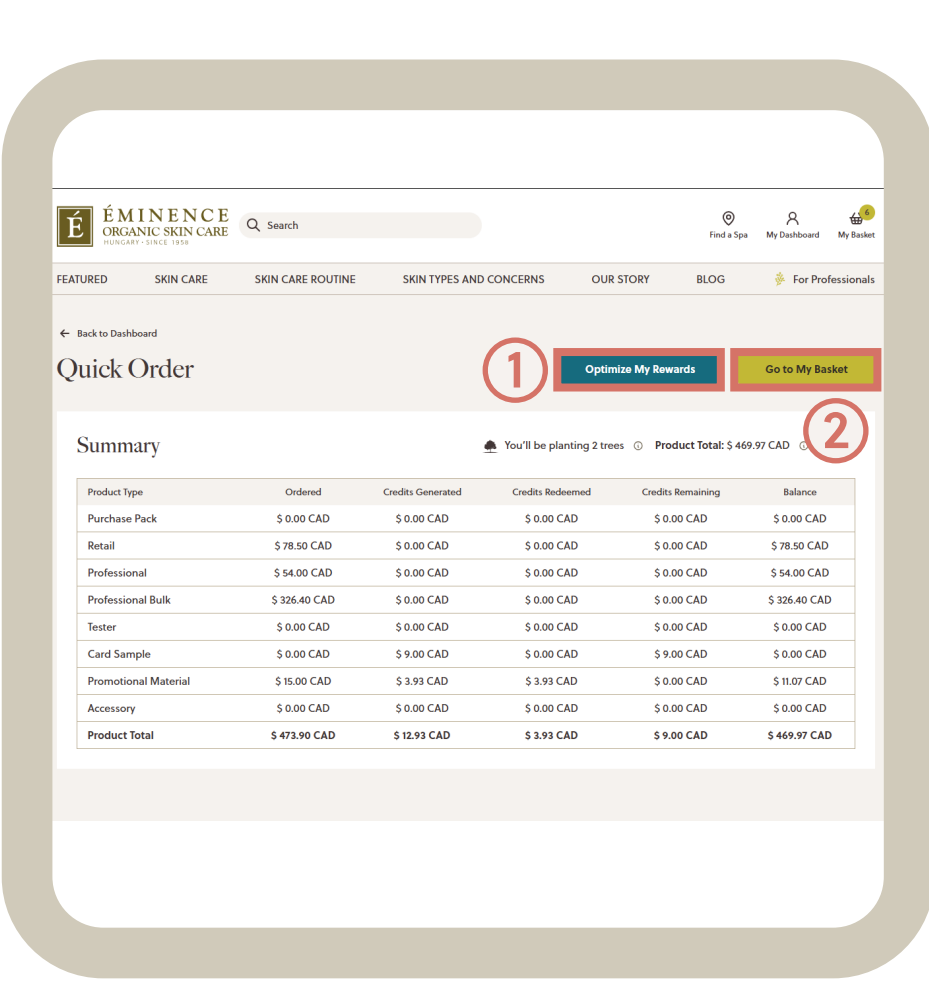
É ÉMINENCE ORGANIC SKIN CARE HUNGARY · SINCE 1958

Search

Find a Spa My Dashboard 6 My Basket

FEATURED SKIN CARE SKIN CARE ROUTINE SKIN TYPES AND CONCERNS OUR STORY BLOG For Professionals

← Back to Dashboard

Quick Order

1 Optimize My Rewards

Go to My Basket

2

Summary

You'll be planting 2 trees Product Total: $ 469.97 CAD

| Product Type | Ordered | Credits Generated | Credits Redeemed | Credits Remaining | Balance |
|---|---|---|---|---|---|
| Purchase Pack | $ 0.00 CAD | $ 0.00 CAD | $ 0.00 CAD | $ 0.00 CAD | $ 0.00 CAD |
| Retail | $ 78.50 CAD | $ 0.00 CAD | $ 0.00 CAD | $ 0.00 CAD | $ 78.50 CAD |
| Professional | $ 54.00 CAD | $ 0.00 CAD | $ 0.00 CAD | $ 0.00 CAD | $ 54.00 CAD |
| Professional Bulk | $ 326.40 CAD | $ 0.00 CAD | $ 0.00 CAD | $ 0.00 CAD | $ 326.40 CAD |
| Tester | $ 0.00 CAD | $ 0.00 CAD | $ 0.00 CAD | $ 0.00 CAD | $ 0.00 CAD |
| Card Sample | $ 0.00 CAD | $ 9.00 CAD | $ 0.00 CAD | $ 9.00 CAD | $ 0.00 CAD |
| Promotional Material | $ 15.00 CAD | $ 3.93 CAD | $ 3.93 CAD | $ 0.00 CAD | $ 11.07 CAD |
| Accessory | $ 0.00 CAD | $ 0.00 CAD | $ 0.00 CAD | $ 0.00 CAD | $ 0.00 CAD |
| Product Total | $ 473.90 CAD | $ 12.93 CAD | $ 3.93 CAD | $ 9.00 CAD | $ 469.97 CAD |